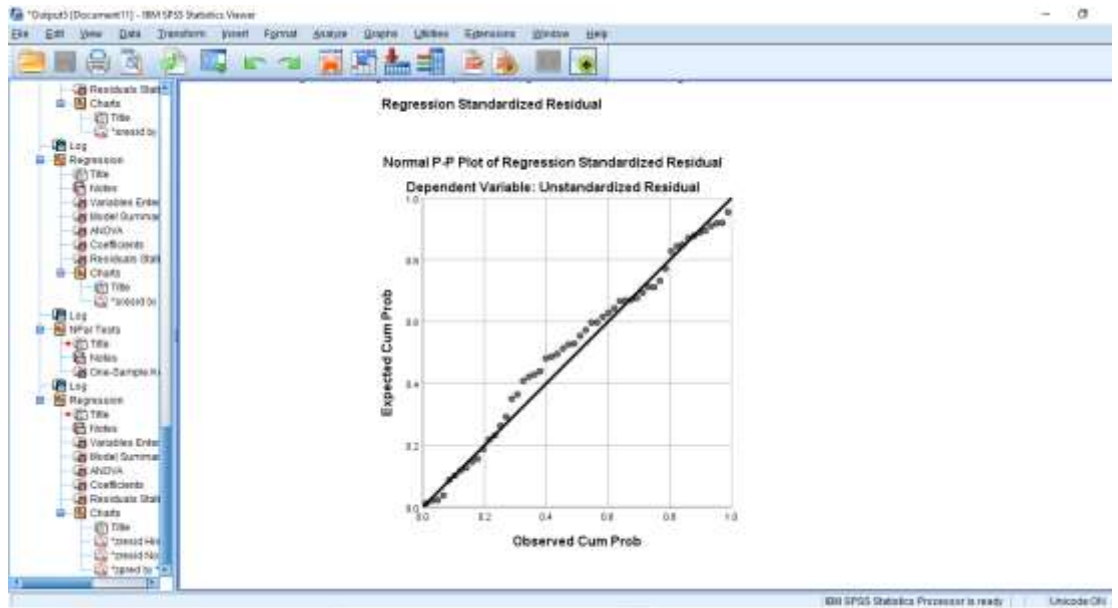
*Output5 [Document11] - IBM SPSS Statistics Viewer

File Edit View Data Transform Insert Format Analyze Graphs Utilities Extensions Window Help

Residuals Stat
Charts
Title
*zresid by
Log
Regression
Title
Notes
Variables Enter
Model Summar
ANOVA
Coefficients
Residuals Stat
Charts
Title
*zresid by
Log
NPar Tests
Title
Notes
One-Sample K
Log
Regression
Title
Notes
Variables Enter
Model Summar
ANOVA
Coefficients
Residuals Stat
Charts
Title
*zresid His
*zresid No
*zpred by *

Regression Standardized Residual

Normal P-P Plot of Regression Standardized Residual

Dependent Variable: Unstandardized Residual

1.0
0.8
0.6
0.4
0.2
0.0

Expected Cum Prob

0.0 0.2 0.4 0.6 0.8 1.0

Observed Cum Prob

IBM SPSS Statistics Processor is ready | Unicode:ON